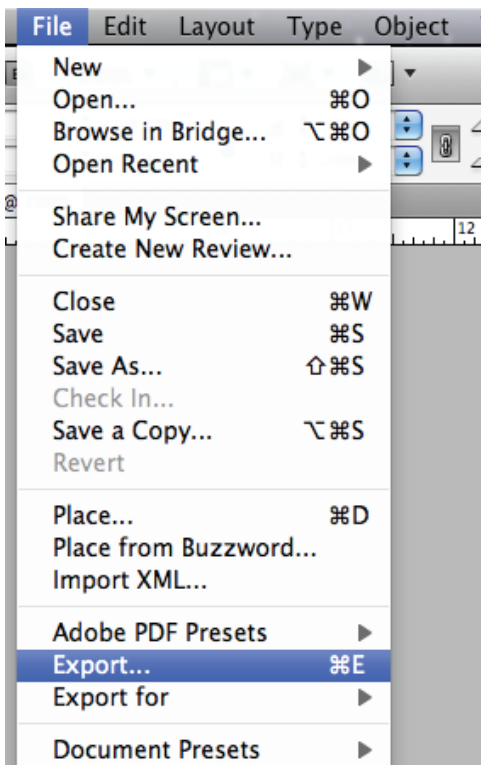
File Edit Layout Type Object

New ▶
Open... ⌘O
Browse in Bridge... ⌥⌘O
Open Recent ▶

Share My Screen...
Create New Review...

Close ⌘W
Save ⌘S
Save As... ⇧⌘S
Check In...
Save a Copy... ⌥⌘S
Revert

Place... ⌘D
Place from Buzzword...
Import XML...

Adobe PDF Presets ▶
Export... ⌘E
Export for ▶

Document Presets ▶

12